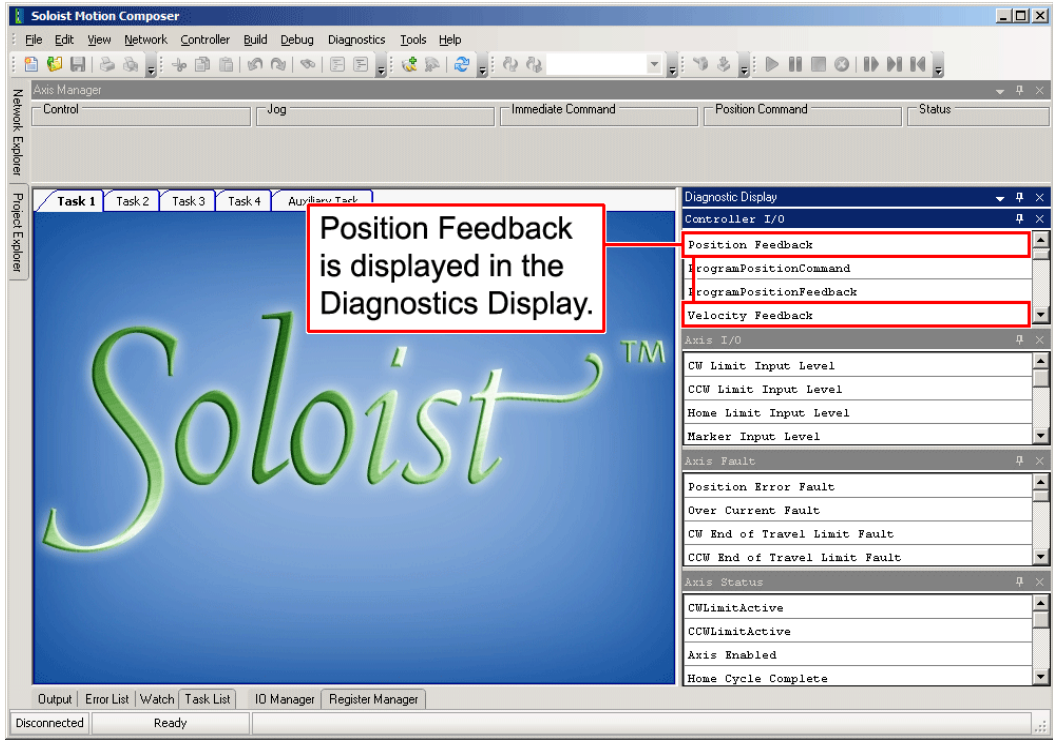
Soloist Motion Composer

File Edit View Network Controller Build Debug Diagnostics Tools Help

Axis Manager

Control Jog Immediate Command Position Command Status

Network Explorer

Project Explorer

Task 1 Task 2 Task 3 Task 4 Auxiliary Task

Position Feedback is displayed in the Diagnostics Display.

Soloist™

Diagnostic Display

Controller I/O

Position Feedback
ProgramPositionCommand
ProgramPositionFeedback
Velocity Feedback

Axis I/O

CW Limit Input Level
CCW Limit Input Level
Home Limit Input Level
Marker Input Level

Axis Fault

Position Error Fault
Over Current Fault
CW End of Travel Limit Fault
CCW End of Travel Limit Fault

Axis Status

CWLimitActive
CCWLimitActive
Axis Enabled
Home Cycle Complete

Output Error List Watch Task List IO Manager Register Manager

Disconnected Ready